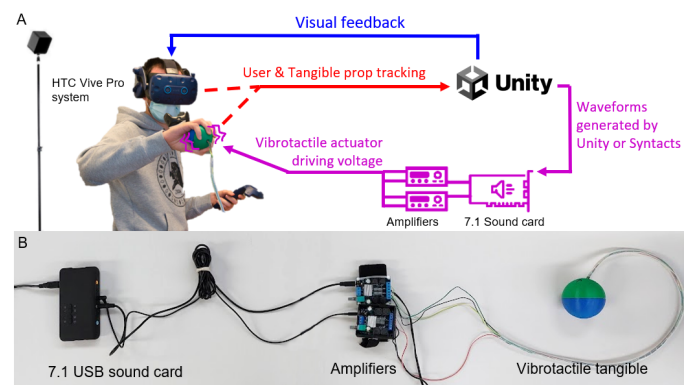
A

Visual feedback

HTC Vive Pro system

User & Tangible prop tracking

Unity

Waveforms generated by Unity or Syntacts

Vibrotactile actuator driving voltage

Amplifiers

7.1 Sound card

B

7.1 USB sound card

Amplifiers

Vibrotactile tangible